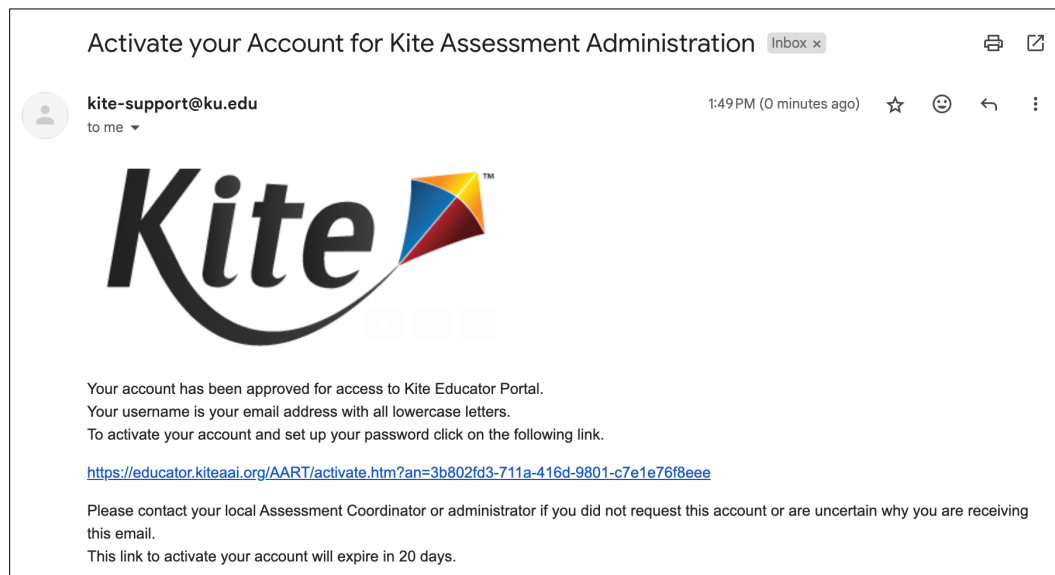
Activate your Account for Kite Assessment Administration Inbox ×

kite-support@ku.edu
to me

1:49 PM (0 minutes ago)

Kite™

Your account has been approved for access to Kite Educator Portal.
Your username is your email address with all lowercase letters.
To activate your account and set up your password click on the following link.

https://educator.kiteaai.org/AART/activate.htm?an=3b802fd3-711a-416d-9801-c7e1e76f8eee

Please contact your local Assessment Coordinator or administrator if you did not request this account or are uncertain why you are receiving this email.
This link to activate your account will expire in 20 days.